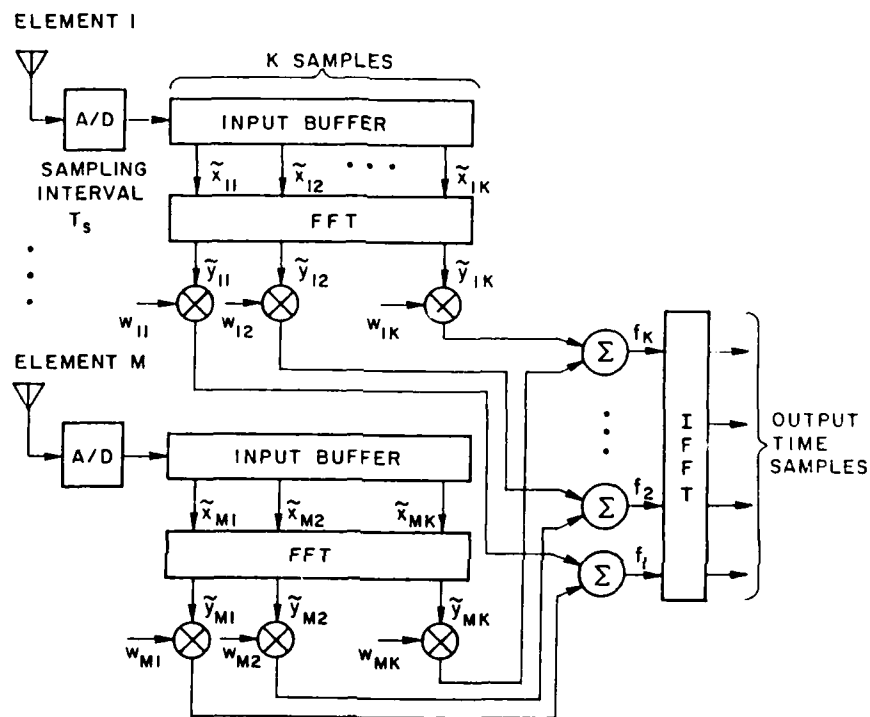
ELEMENT 1

K SAMPLES

A/D

INPUT BUFFER

SAMPLING INTERVAL $T_s$

$\tilde{x}_{11}$ $\tilde{x}_{12}$ • • • $\tilde{x}_{1K}$

FFT

$\tilde{y}_{11}$ $\tilde{y}_{12}$ $\tilde{y}_{1K}$

$w_{11}$ $w_{12}$ $w_{1K}$

ELEMENT M

A/D

INPUT BUFFER

$\tilde{x}_{M1}$ $\tilde{x}_{M2}$ $\tilde{x}_{MK}$

FFT

$\tilde{y}_{M1}$ $\tilde{y}_{M2}$ $\tilde{y}_{MK}$

$w_{M1}$ $w_{M2}$ $w_{MK}$

$\Sigma$ $f_K$

$\Sigma$ $f_2$

$\Sigma$ $f_1$

I F F T

OUTPUT TIME SAMPLES